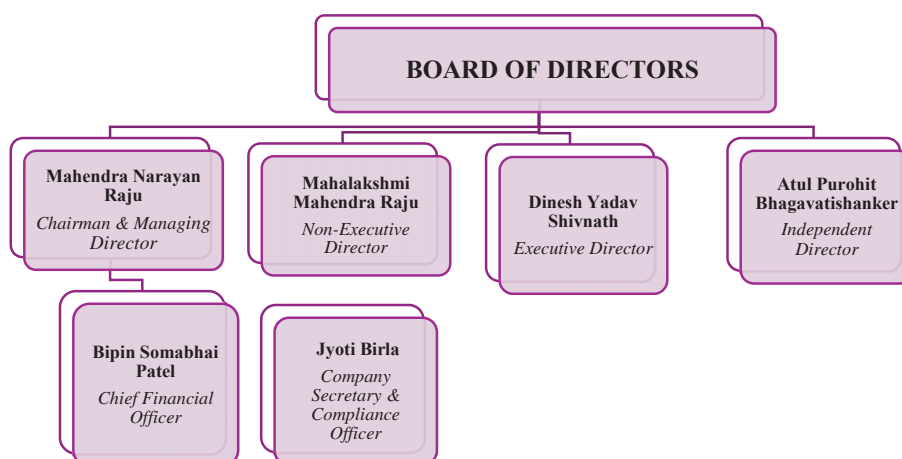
BOARD OF DIRECTORS

Mahendra Narayan Raju
Chairman & Managing Director

Mahalakshmi Mahendra Raju
Non-Executive Director

Dinesh Yadav Shivnath
Executive Director

Atul Purohit Bhagavatishanker
Independent Director

Bipin Somabhai Patel
Chief Financial Officer

Jyoti Birla
Company Secretary & Compliance Officer